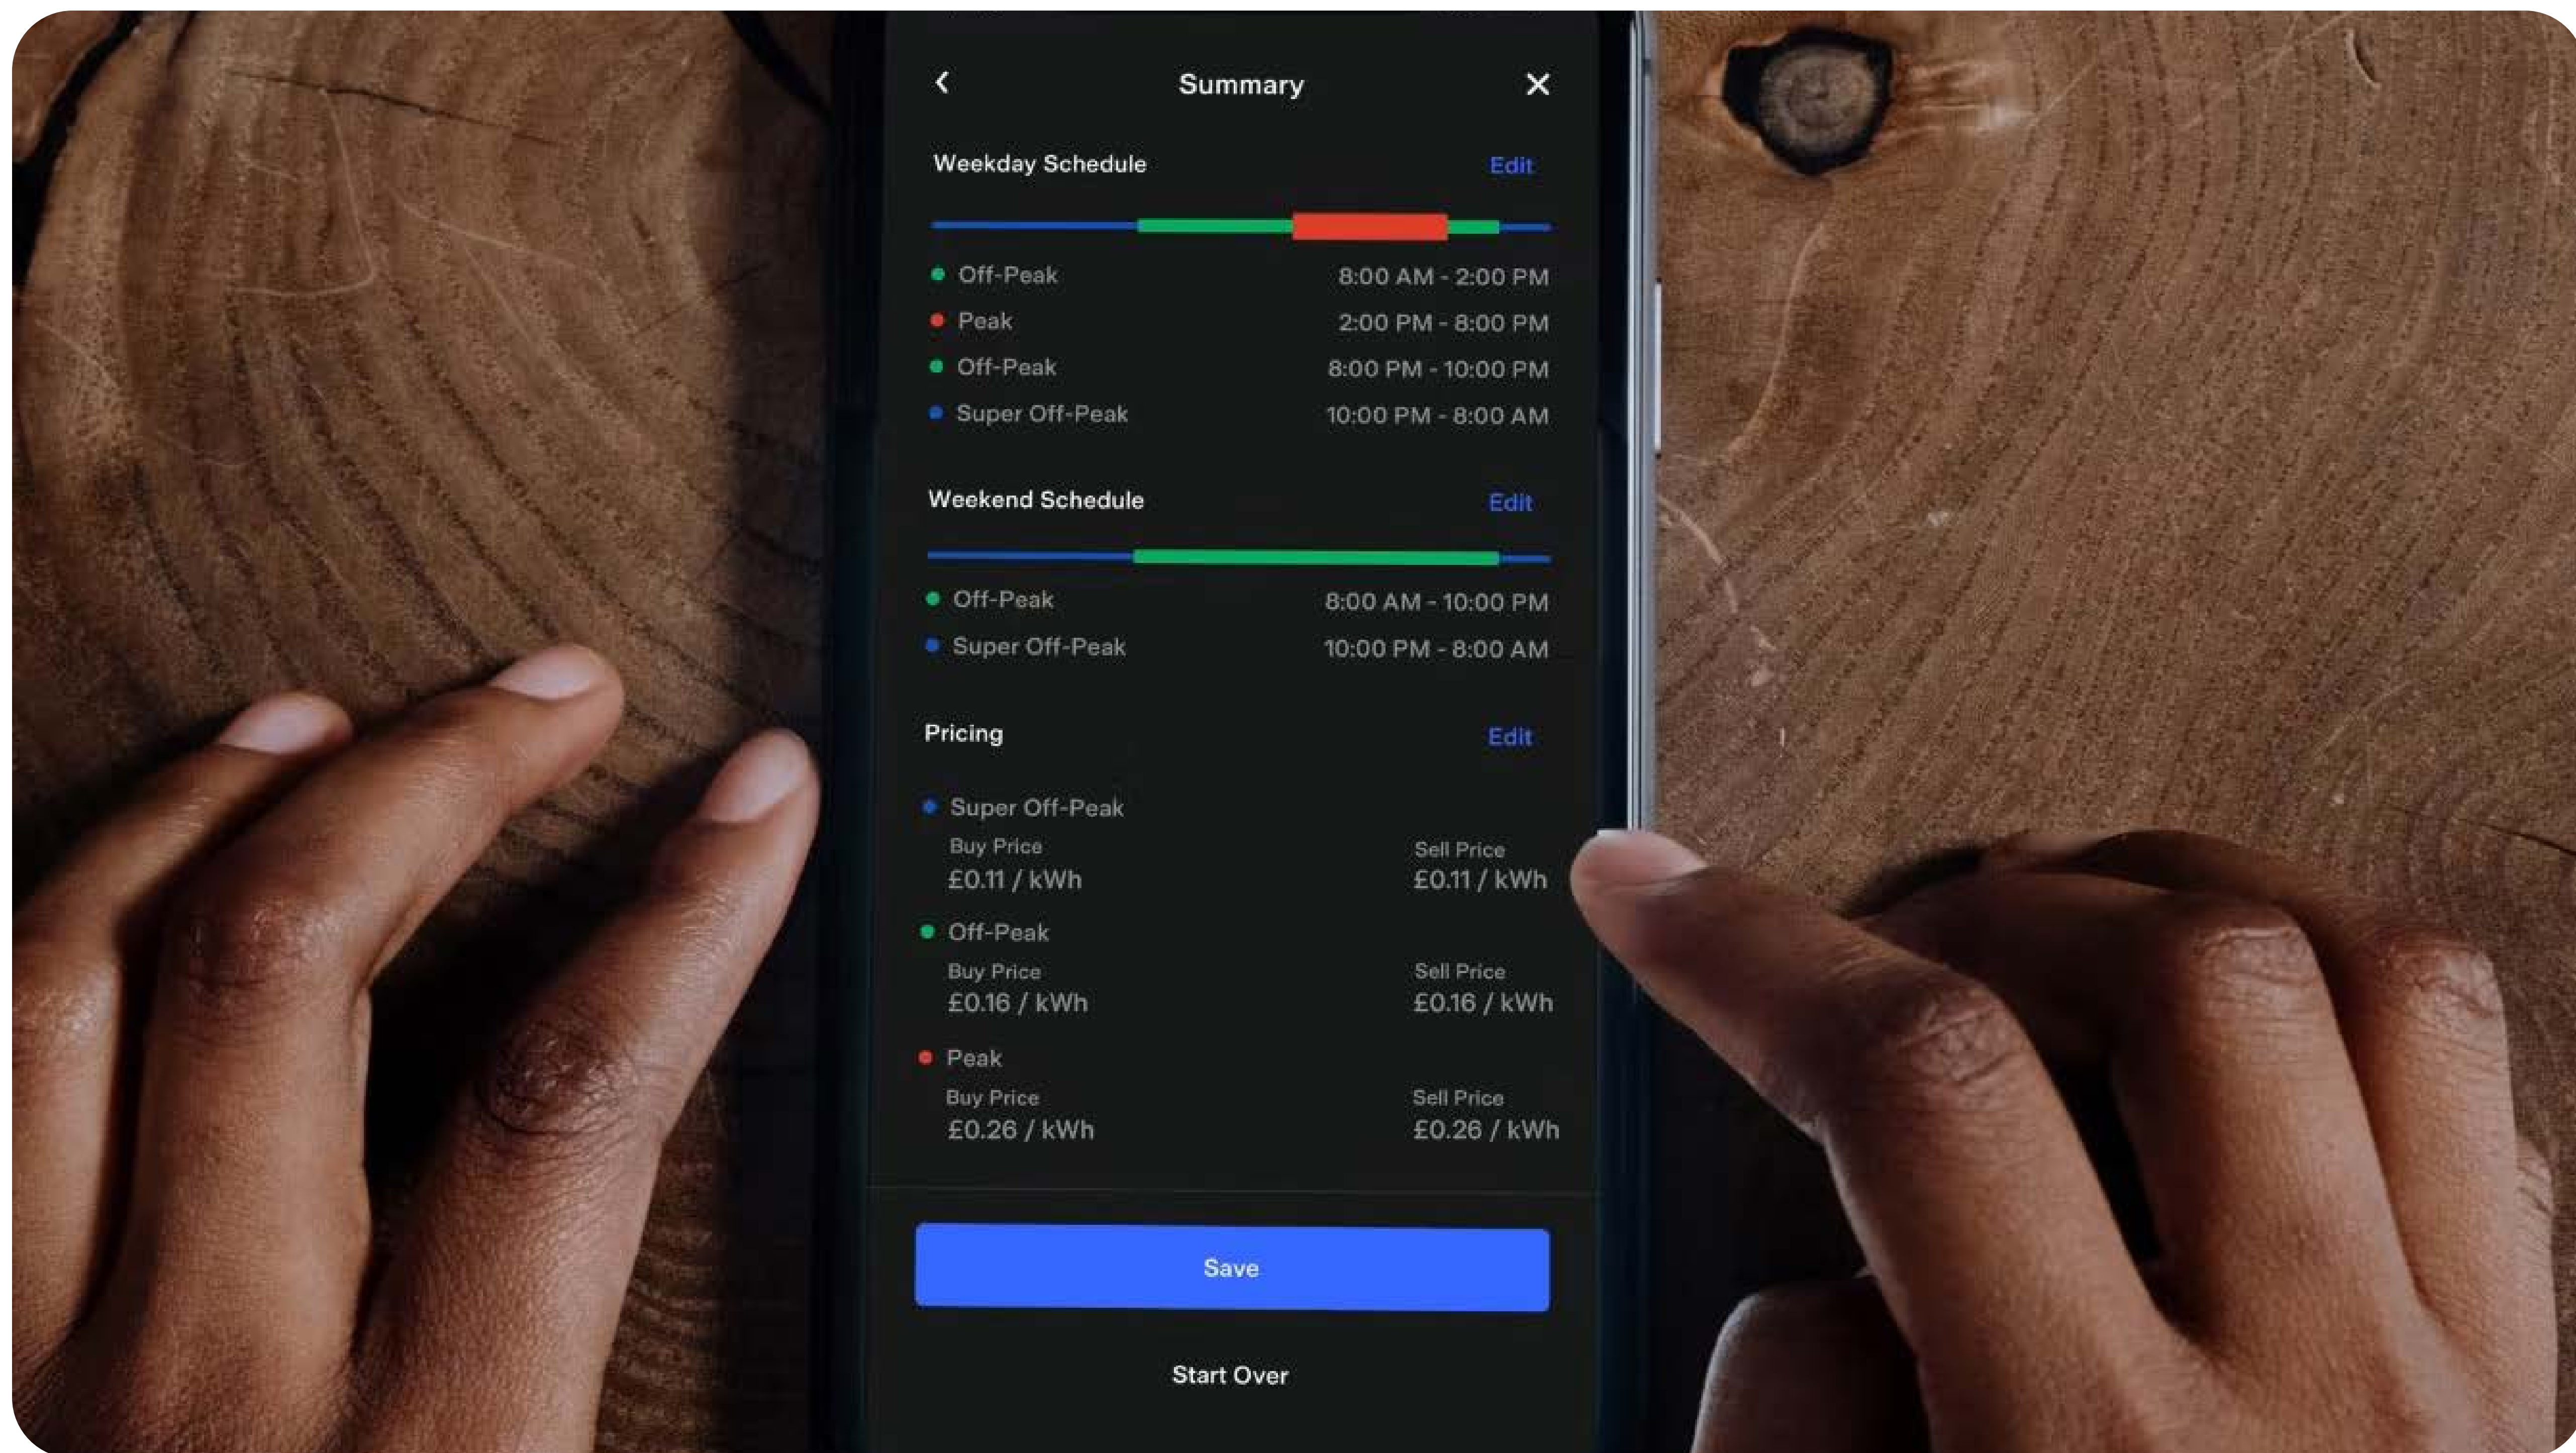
Summary

Weekday Schedule Edit

Off-Peak 8:00 AM - 2:00 PM
Peak 2:00 PM - 8:00 PM
Off-Peak 8:00 PM - 10:00 PM
Super Off-Peak 10:00 PM - 8:00 AM

Weekend Schedule Edit

Off-Peak 8:00 AM - 10:00 PM
Super Off-Peak 10:00 PM - 8:00 AM

Pricing Edit

Super Off-Peak
Buy Price
£0.11 / kWh
Sell Price
£0.11 / kWh

Off-Peak
Buy Price
£0.16 / kWh
Sell Price
£0.16 / kWh

Peak
Buy Price
£0.26 / kWh
Sell Price
£0.26 / kWh

Save

Start Over